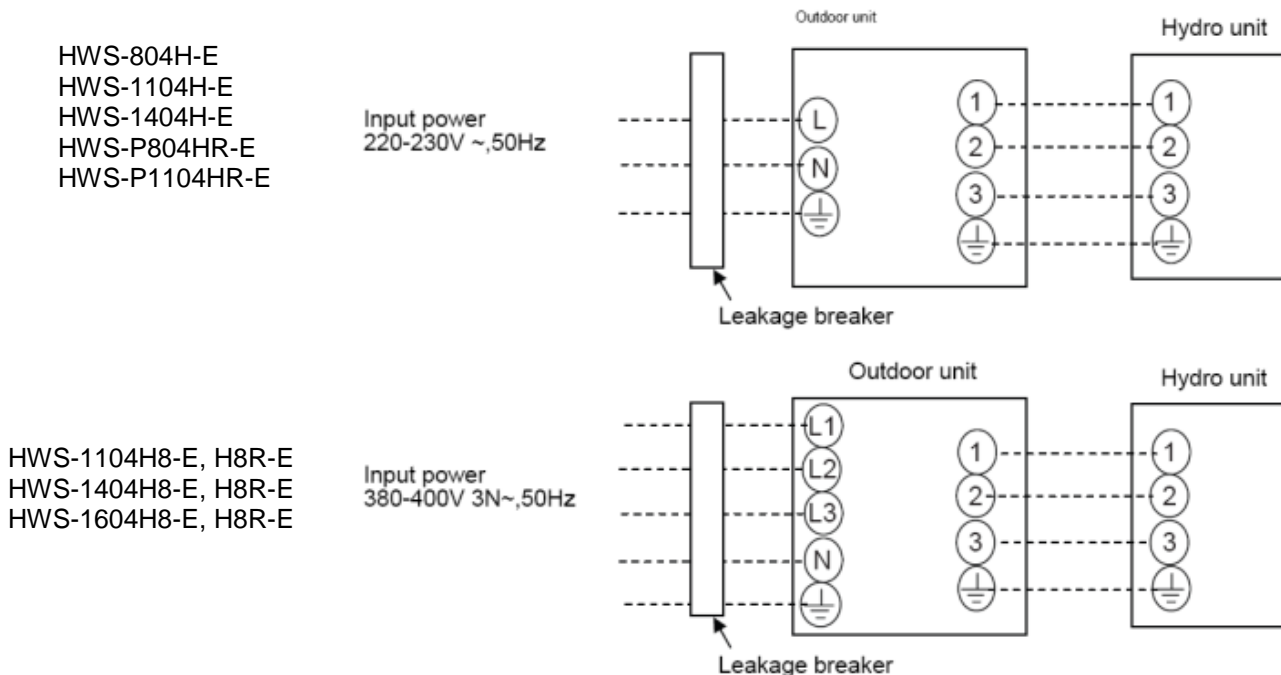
HWS-804H-E
HWS-1104H-E
HWS-1404H-E
HWS-P804HR-E
HWS-P1104HR-E

Input power
220-230V ~,50Hz

Outdoor unit

Hydro unit

L
N
$\oplus$

1
2
3
$\oplus$

1
2
3
$\oplus$

Leakage breaker

HWS-1104H8-E, H8R-E
HWS-1404H8-E, H8R-E
HWS-1604H8-E, H8R-E

Input power
380-400V 3N~,50Hz

Outdoor unit

Hydro unit

L1
L2
L3
N
$\oplus$

1
2
3
$\oplus$

1
2
3
$\oplus$

Leakage breaker